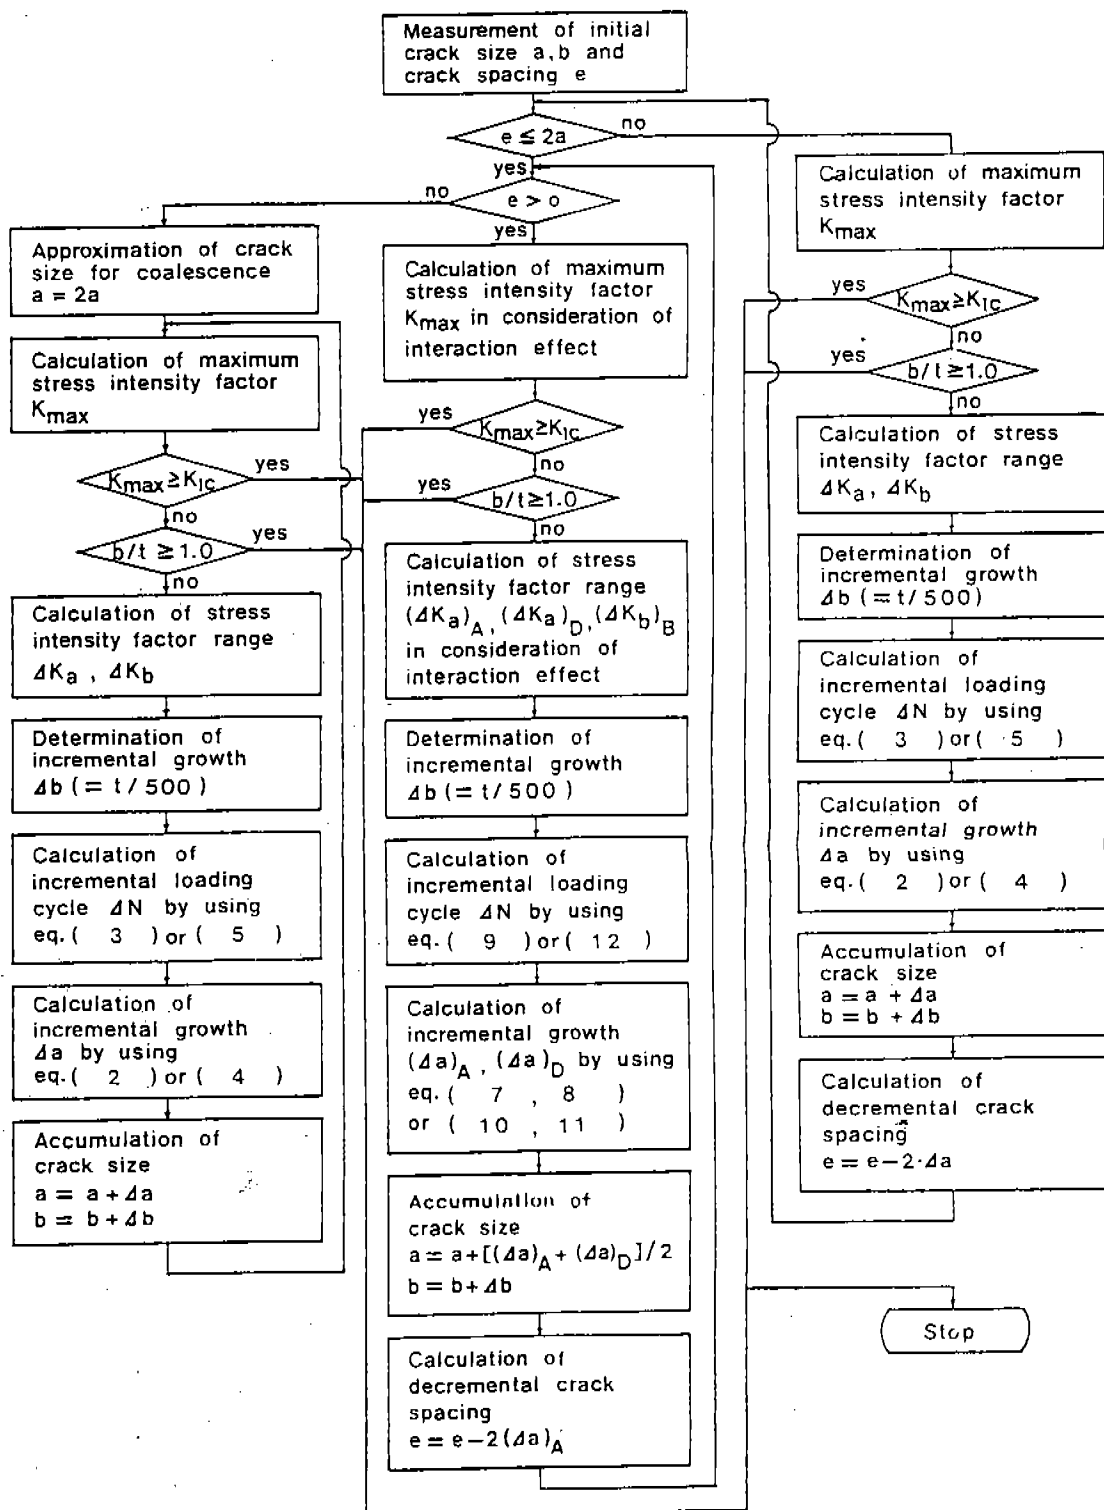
Measurement of initial crack size a, b and crack spacing e

$e \leq 2a$

no

yes

no

$e > o$

yes

Approximation of crack size for coalescence $a = 2a$

Calculation of maximum stress intensity factor $K_{max}$

$K_{max} \geq K_{Ic}$

yes

no

$b/t \geq 1.0$

yes

no

Calculation of stress intensity factor range $\Delta K_a$, $\Delta K_b$

Determination of incremental growth $\Delta b$ ($= t/500$)

Calculation of incremental loading cycle $\Delta N$ by using eq.( 3 ) or ( 5 )

Calculation of incremental growth $\Delta a$ by using eq.( 2 ) or ( 4 )

Accumulation of crack size $a = a + \Delta a$ $b = b + \Delta b$

Calculation of maximum stress intensity factor $K_{max}$ in consideration of interaction effect

yes

$K_{max} \geq K_{Ic}$

no

yes

$b/t \geq 1.0$

no

Calculation of stress intensity factor range $(\Delta K_a)_A$, $(\Delta K_a)_D$, $(\Delta K_b)_B$ in consideration of interaction effect

Determination of incremental growth $\Delta b$ ($= t/500$)

Calculation of incremental loading cycle $\Delta N$ by using eq.( 9 ) or ( 12 )

Calculation of incremental growth $(\Delta a)_A$, $(\Delta a)_D$ by using eq.( 7 , 8 ) or ( 10 , 11 )

Accumulation of crack size $a = a + [(\Delta a)_A + (\Delta a)_D]/2$ $b = b + \Delta b$

Calculation of decremental crack spacing $e = e - 2(\Delta a)_A$

Calculation of maximum stress intensity factor $K_{max}$

yes

$K_{max} \geq K_{Ic}$

no

yes

$b/t \geq 1.0$

no

Calculation of stress intensity factor range $\Delta K_a$, $\Delta K_b$

Determination of incremental growth $\Delta b$ ($= t/500$)

Calculation of incremental loading cycle $\Delta N$ by using eq.( 3 ) or ( 5 )

Calculation of incremental growth $\Delta a$ by using eq.( 2 ) or ( 4 )

Accumulation of crack size $a = a + \Delta a$ $b = b + \Delta b$

Calculation of decremental crack spacing $e = e - 2 \cdot \Delta a$

Stop